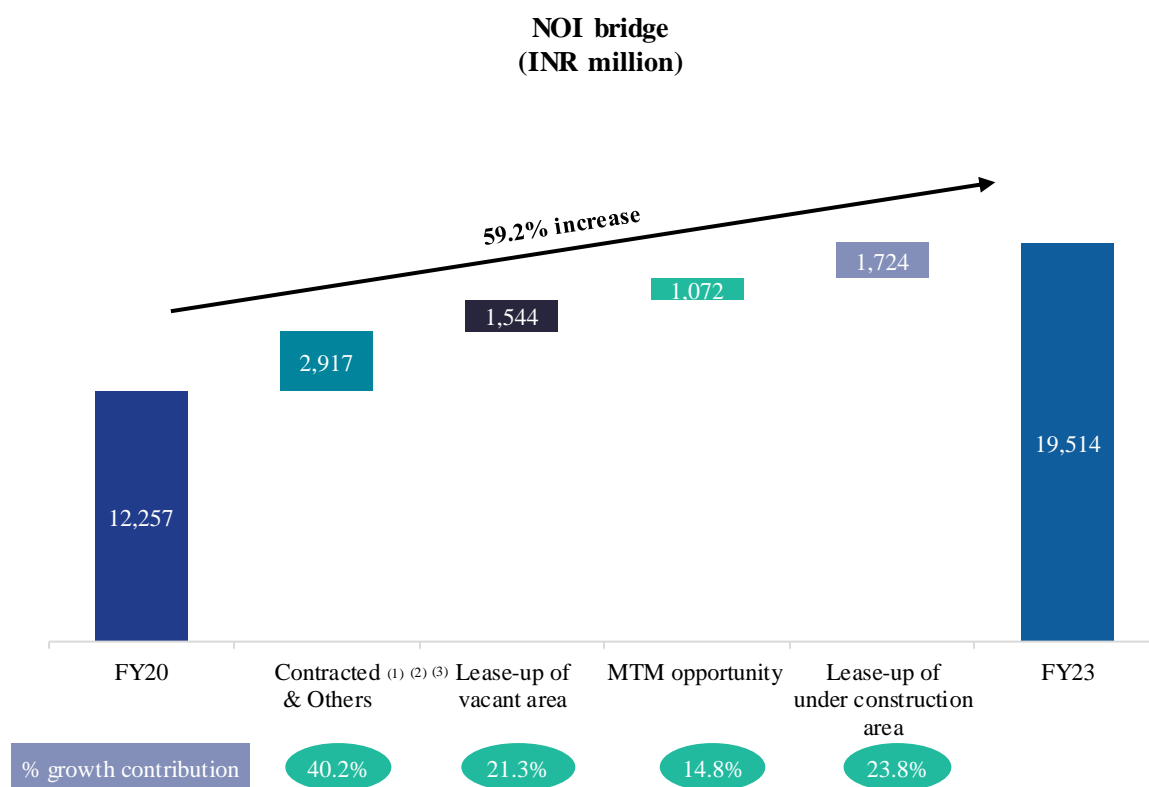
NOI bridge
(INR million)

59.2% increase

12,257

2,917

1,544

1,072

1,724

19,514

FY20

Contracted (1) (2) (3) & Others

Lease-up of vacant area

MTM opportunity

Lease-up of under construction area

FY23

% growth contribution

40.2%

21.3%

14.8%

23.8%